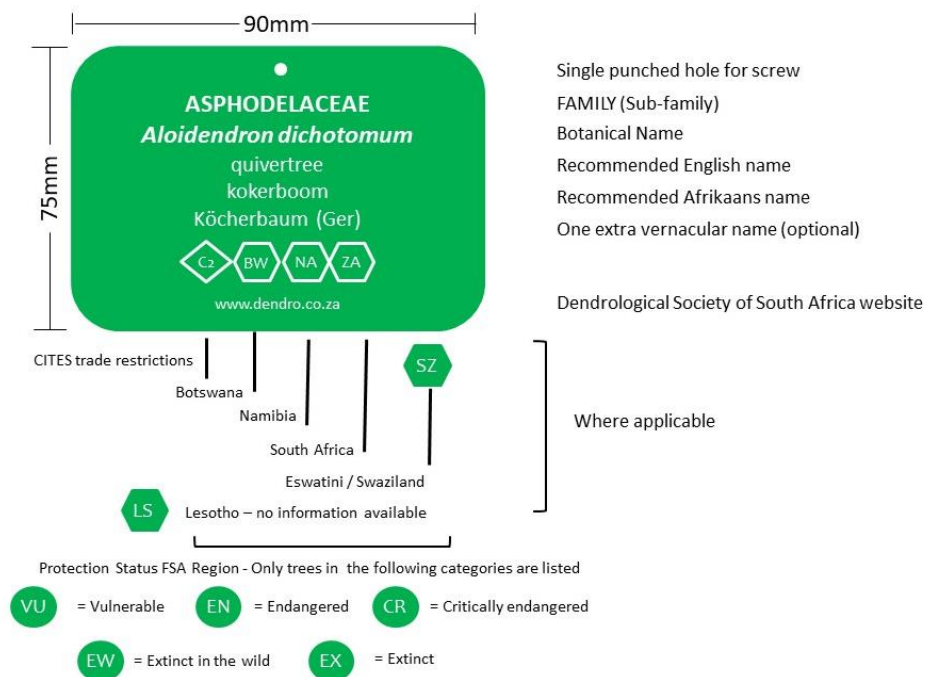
90mm

75mm

ASPHODELACEAE
*Aloidendron dichotomum*
quivertree
kokerboom
Köcherbaum (Ger)

C2 BW NA ZA

www.dendro.co.za

Single punched hole for screw
FAMILY (Sub-family)
Botanical Name
Recommended English name
Recommended Afrikaans name
One extra vernacular name (optional)

Dendrological Society of South Africa website

CITES trade restrictions
Botswana
Namibia
South Africa
SZ
Eswatini / Swaziland
LS
Lesotho – no information available

Where applicable

Protection Status FSA Region - Only trees in the following categories are listed

VU = Vulnerable EN = Endangered CR = Critically endangered

EW = Extinct in the wild EX = Extinct